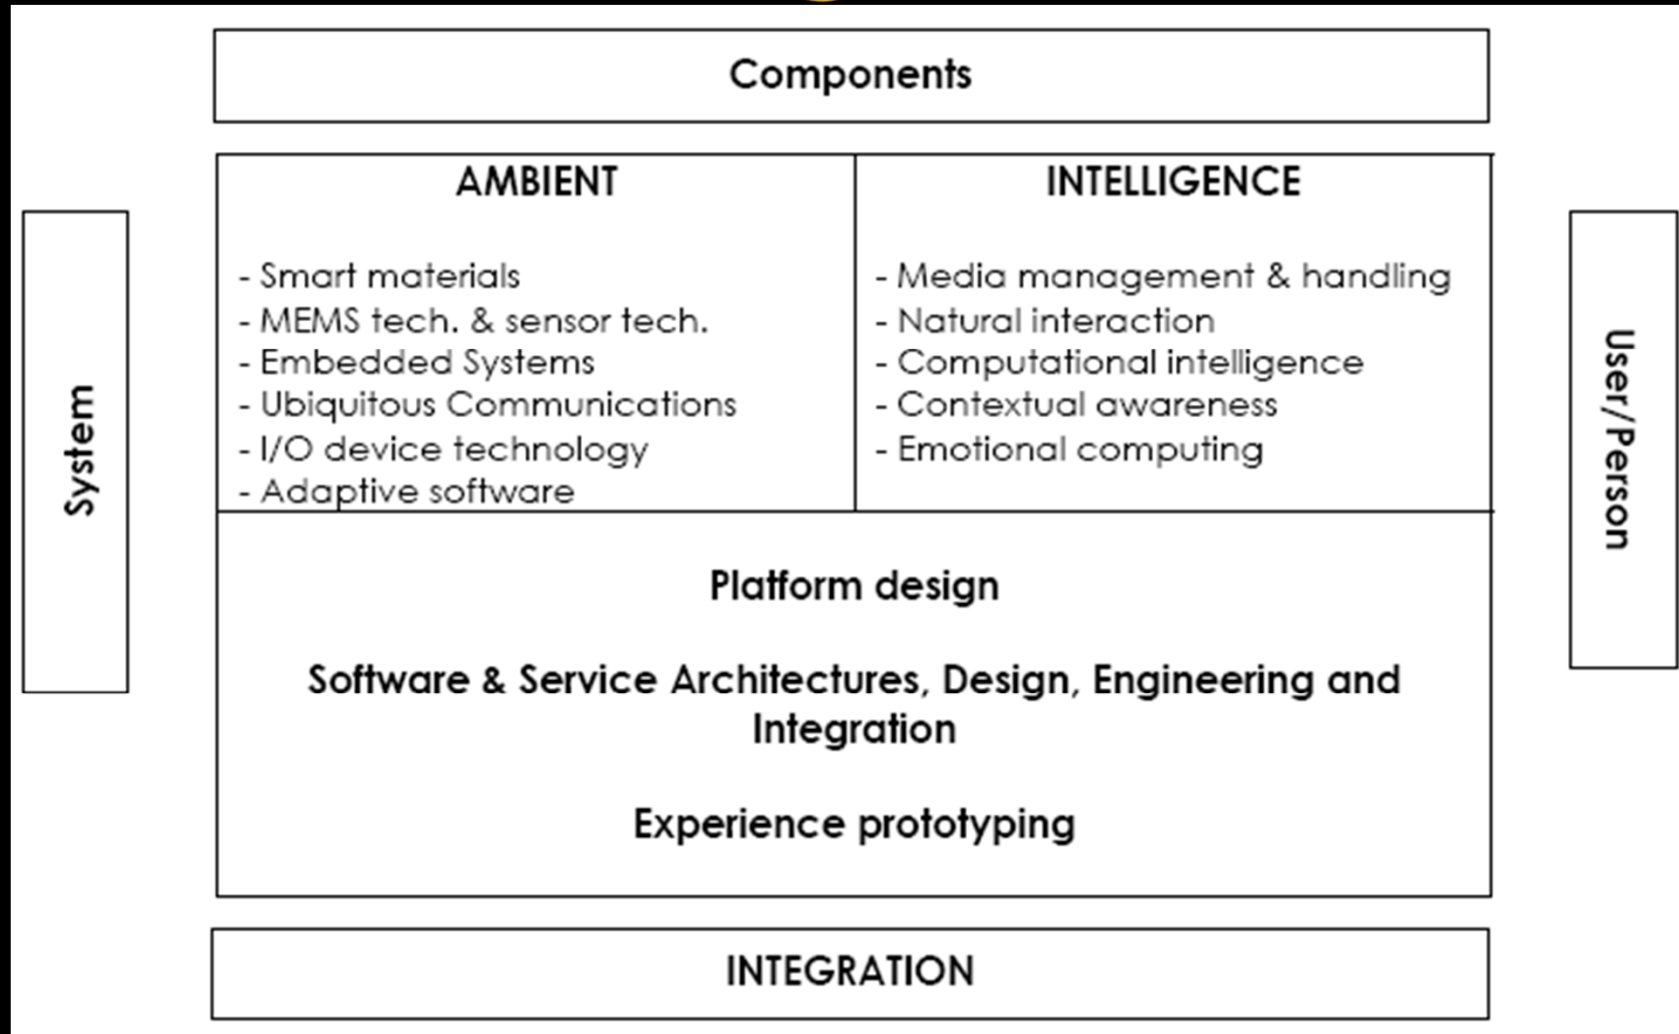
Components

System

| AMBIENT | INTELLIGENCE |
|---|---|
| - Smart materials<br>- MEMS tech. & sensor tech.<br>- Embedded Systems<br>- Ubiquitous Communications<br>- I/O device technology<br>- Adaptive software | - Media management & handling<br>- Natural interaction<br>- Computational intelligence<br>- Contextual awareness<br>- Emotional computing |

User/Person

Platform design

Software & Service Architectures, Design, Engineering and Integration

Experience prototyping

INTEGRATION